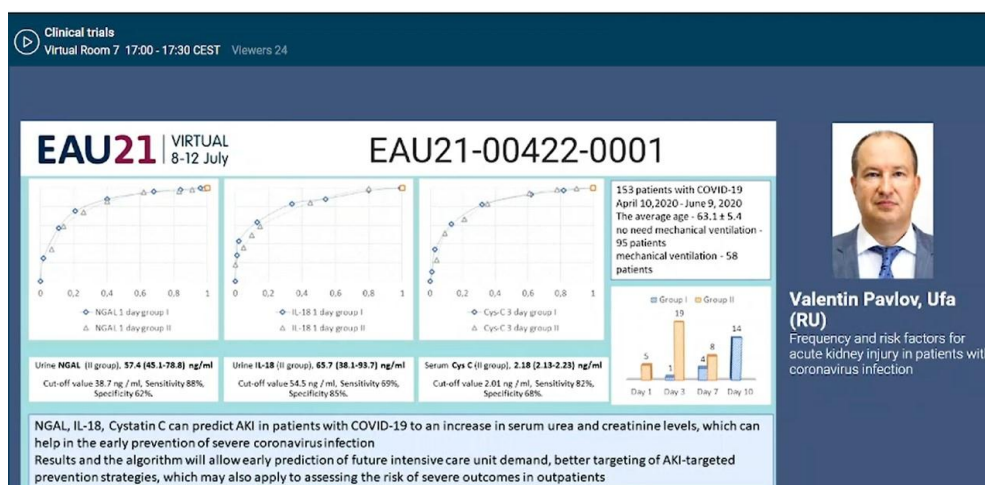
Clinical trials
Virtual Room 7 17:00 - 17:30 CEST Viewers 24

EAU21 | VIRTUAL 8-12 July

EAU21-00422-0001

0 0,2 0,4 0,6 0,8 1
NGAL 1 day group I
NGAL 1 day group II

0 0,2 0,4 0,6 0,8 1
IL-18 1 day group I
IL-18 1 day group II

0 0,2 0,4 0,6 0,8 1
Cys-C 3 day group I
Cys-C 3 day group II

153 patients with COVID-19
April 10,2020 - June 9, 2020
The average age - 63.1 ± 5.4
no need mechanical ventilation - 95 patients
mechanical ventilation - 58 patients

Group I Group II
5
19
1
4
8
14
Day 1 Day 3 Day 7 Day 10

Urine NGAL (II group), 57.4 (45.1-78.8) ng/ml
Cut-off value 38.7 ng / ml, Sensitivity 88%, Specificity 62%.

Urine IL-18 (II group), 65.7 (38.1-93.7) ng/ml
Cut-off value 54.5 ng / ml, Sensitivity 69%, Specificity 85%.

Serum Cys C (II group), 2.18 (2.13-2.23) ng/ml
Cut-off value 2.01 ng / ml, Sensitivity 82%, Specificity 68%.

NGAL, IL-18, Cystatin C can predict AKI in patients with COVID-19 to an increase in serum urea and creatinine levels, which can help in the early prevention of severe coronavirus infection
Results and the algorithm will allow early prediction of future intensive care unit demand, better targeting of AKI-targeted prevention strategies, which may also apply to assessing the risk of severe outcomes in outpatients

Valentin Pavlov, Ufa (RU)
Frequency and risk factors for acute kidney injury in patients with coronavirus infection